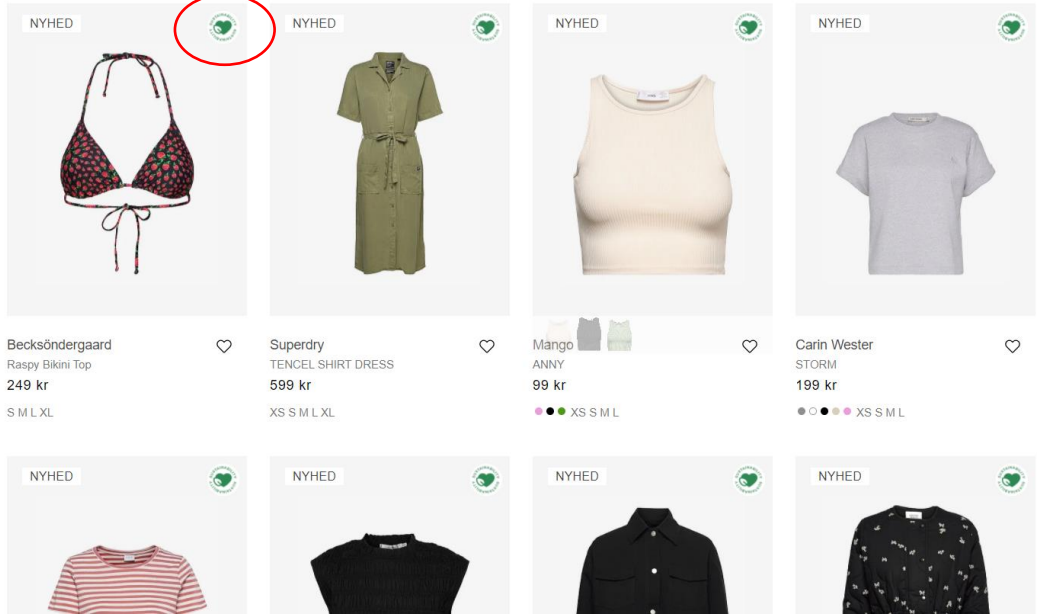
NYHED

Becksöndergaard
Raspy Bikini Top
249 kr
S M L XL

NYHED

Superdry
TENCEL SHIRT DRESS
599 kr
XS S M L XL

NYHED

Mango
ANNY
99 kr
XS S M L

NYHED

Carin Wester
STORM
199 kr
XS S M L

NYHED

NYHED

NYHED

NYHED